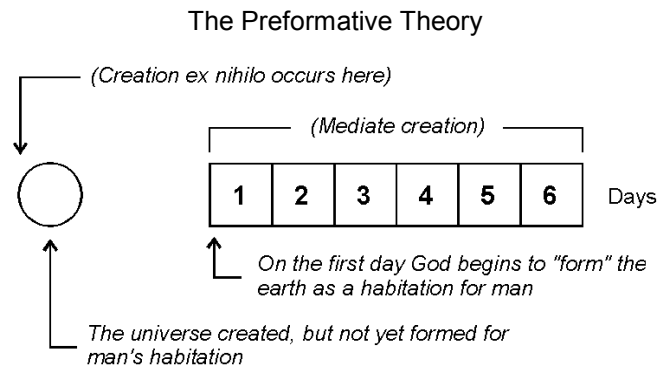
The Preformative Theory

(Creation ex nihilo occurs here)

(Mediate creation)

| 1 | 2 | 3 | 4 | 5 | 6 |
|---|---|---|---|---|---|

Days

On the first day God begins to "form" the earth as a habitation for man

The universe created, but not yet formed for man's habitation